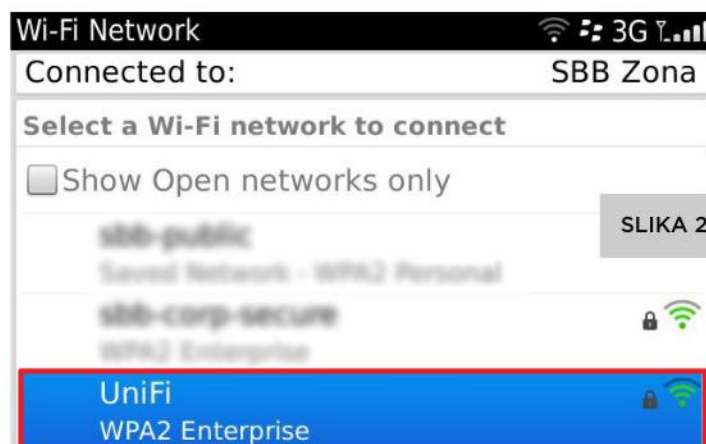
Wi-Fi Network 3G

Connected to: SBB Zona

Select a Wi-Fi network to connect

Show Open networks only

SLIKA 2

sbb-public
Saved Network - WPA2 Personal

sbb-corp-secure
WPA2 Enterprise

UniFi
WPA2 Enterprise